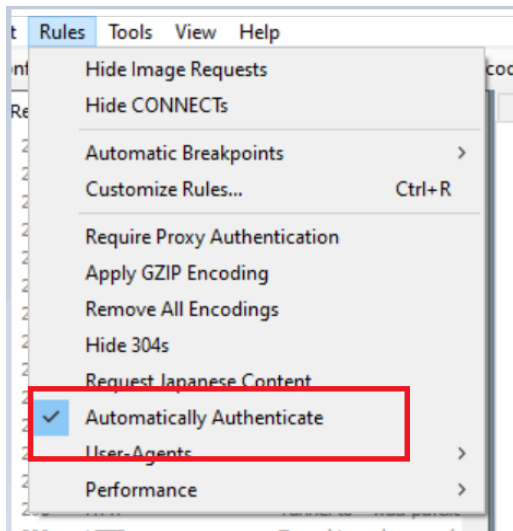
t Rules Tools View Help

Hide Image Requests
Hide CONNECTs

Automatic Breakpoints
Customize Rules... Ctrl+R

Require Proxy Authentication
Apply GZIP Encoding
Remove All Encodings
Hide 304s
Request Japanese Content
Automatically Authenticate
User-Agents

Performance